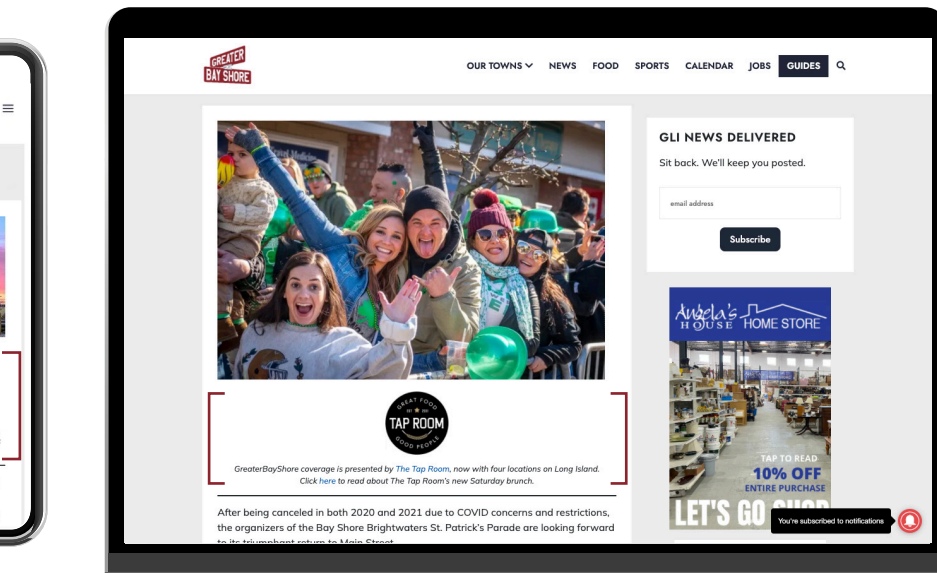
GREATER BAY SHORE

OUR TOWNS NEWS FOOD SPORTS CALENDAR JOBS GUIDES

GREAT FOOD EST 2011 TAP ROOM GOOD PEOPLE

GreaterBayShore coverage is presented by The Tap Room, now with four locations on Long Island. Click here to read about The Tap Room's new Saturday brunch.

After being canceled in both 2020 and 2021 due to COVID concerns and restrictions, the organizers of the Bay Shore Brightwaters St. Patrick's Parade are looking forward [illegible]

GLI NEWS DELIVERED

Sit back. We'll keep you posted.

email address

Subscribe

Angela's HOUSE HOME STORE

TAP TO READ

10% OFF

ENTIRE PURCHASE

LET'S GO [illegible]

You're subscribed to notifications